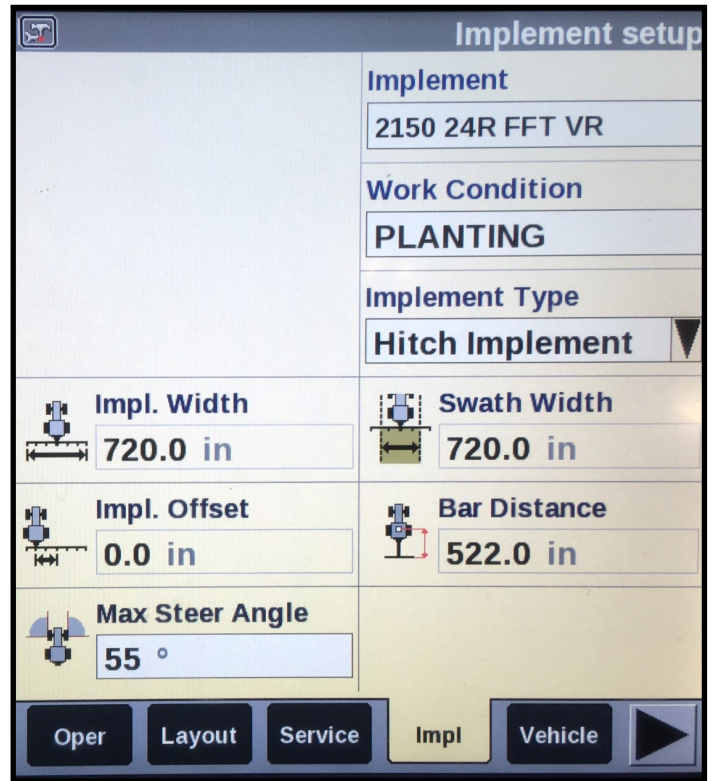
Implement setup

Implement
2150 24R FFT VR

Work Condition
PLANTING

Implement Type
Hitch Implement

Impl. Width
720.0 in

Swath Width
720.0 in

Impl. Offset
0.0 in

Bar Distance
522.0 in

Max Steer Angle
55 °

Oper
Layout
Service
Impl
Vehicle